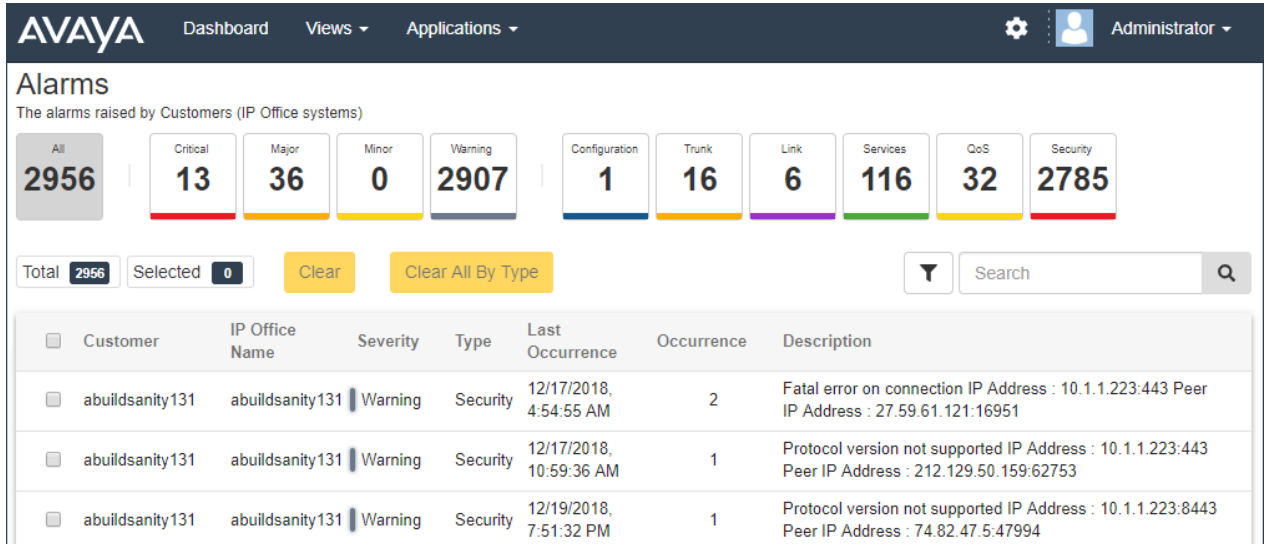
AVAYA Dashboard Views Applications Administrator

Alarms

The alarms raised by Customers (IP Office systems)

All 2956 | Critical 13 | Major 36 | Minor 0 | Warning 2907 | Configuration 1 | Trunk 16 | Link 6 | Services 116 | QoS 32 | Security 2785

Total 2956 Selected 0 Clear Clear All By Type Search

| | Customer | IP Office Name | Severity | Type | Last Occurrence | Occurrence | Description |
|---|---|---|---|---|---|---|---|
| | abuildsanity131 | abuildsanity131 | Warning | Security | 12/17/2018, 4:54:55 AM | 2 | Fatal error on connection IP Address : 10.1.1.223:443 Peer IP Address : 27.59.61.121:16951 |
| | abuildsanity131 | abuildsanity131 | Warning | Security | 12/17/2018, 10:59:36 AM | 1 | Protocol version not supported IP Address : 10.1.1.223:443 Peer IP Address : 212.129.50.159:62753 |
| | abuildsanity131 | abuildsanity131 | Warning | Security | 12/19/2018, 7:51:32 PM | 1 | Protocol version not supported IP Address : 10.1.1.223:8443 Peer IP Address : 74.82.47.5:47994 |